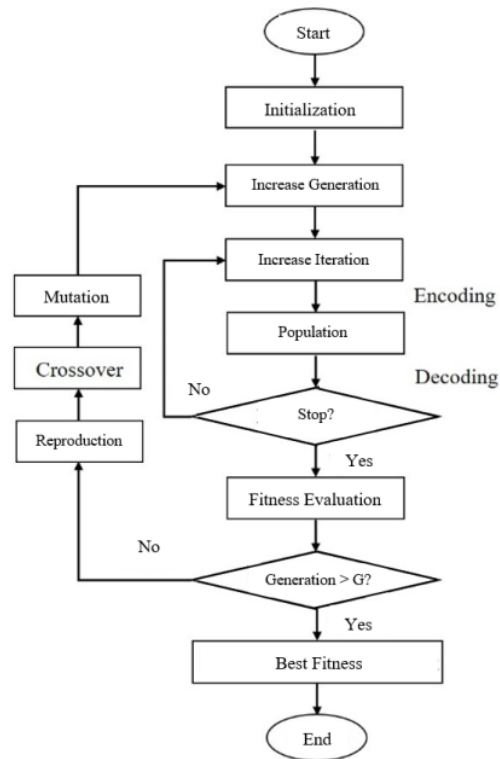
Start

Initialization

Increase Generation

Increase Iteration

Encoding

Mutation

Population

Crossover

Decoding

No

Stop?

Reproduction

Yes

Fitness Evaluation

No

Generation > G?

Yes

Best Fitness

End